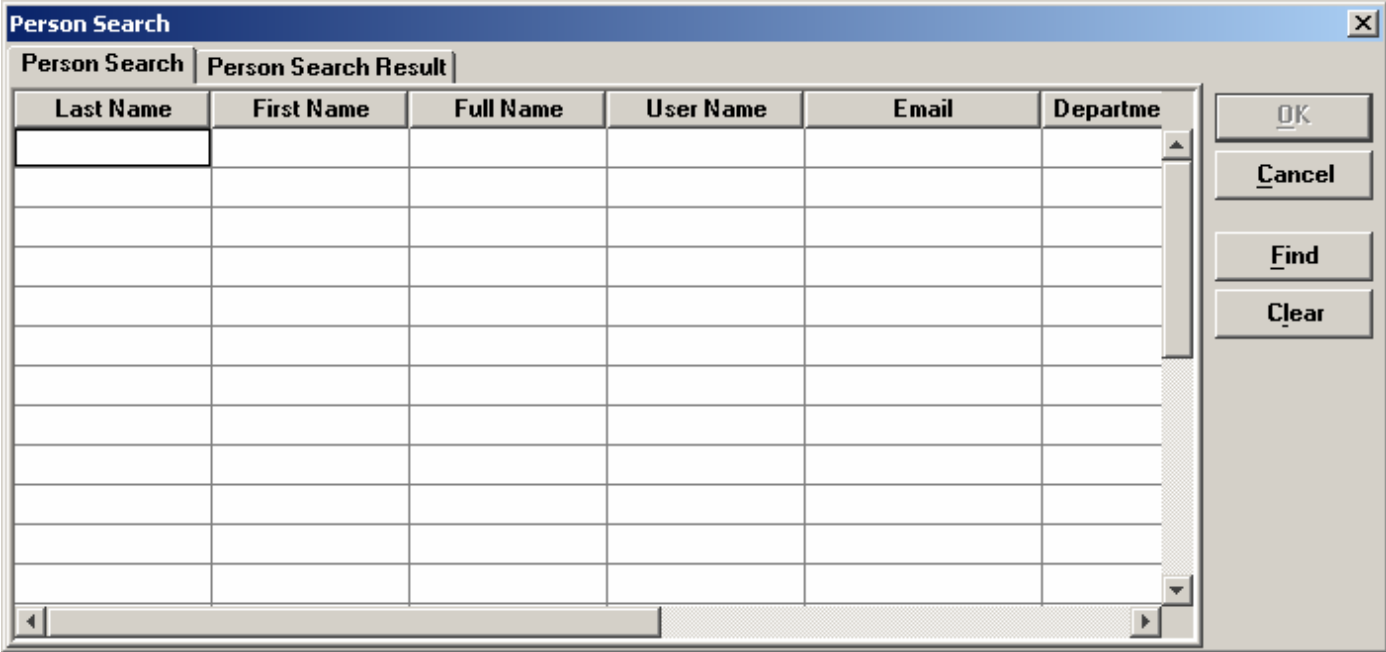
Person Search

Person Search | Person Search Result

| Last Name | First Name | Full Name | User Name | Email | Departme |
|---|---|---|---|---|---|
| | | | | | |
| | | | | | |
| | | | | | |
| | | | | | |
| | | | | | |
| | | | | | |
| | | | | | |
| | | | | | |
| | | | | | |
| | | | | | |
| | | | | | |
| | | | | | |

OK
Cancel
Find
Clear